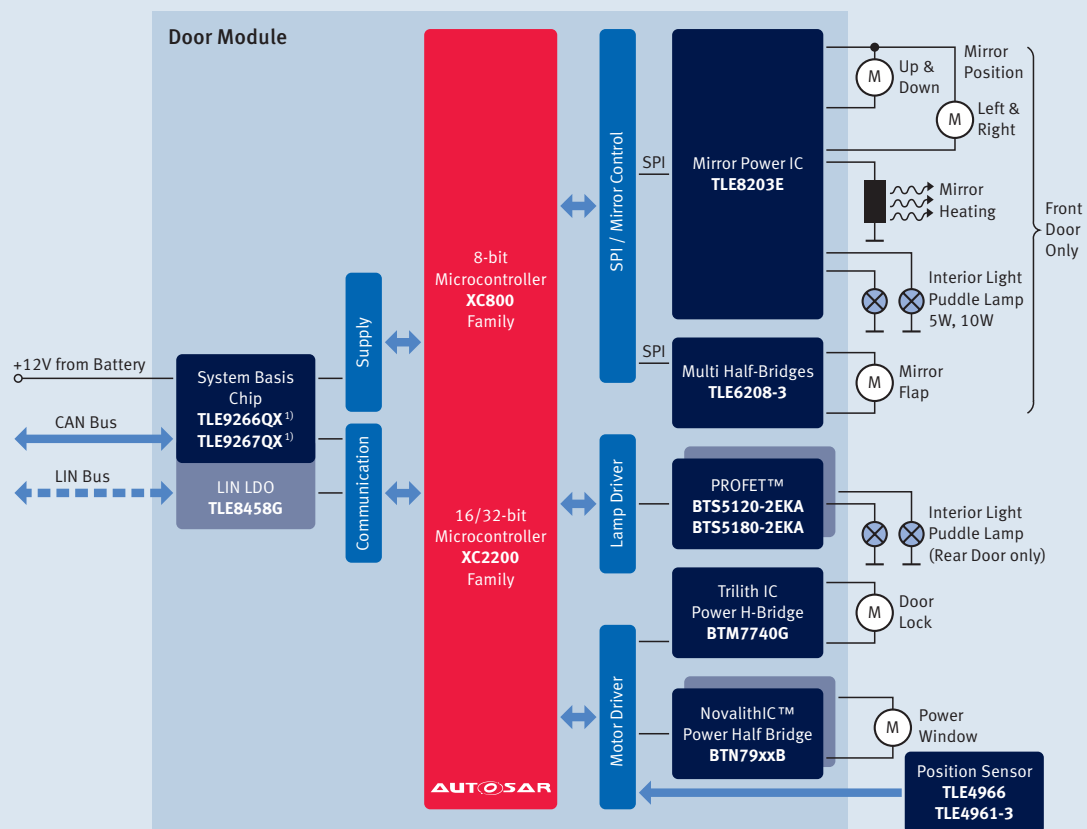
Door Module

+12V from Battery

CAN Bus

LIN Bus

System Basis Chip
**TLE9266QX** $^{1)}$
**TLE9267QX** $^{1)}$

LIN LDO
**TLE8458G**

Supply

Communication

8-bit
Microcontroller
**XC800**
Family

16/32-bit
Microcontroller
**XC2200**
Family

AUTOSAR

SPI / Mirror Control

Lamp Driver

Motor Driver

SPI

Mirror Power IC
**TLE8203E**

SPI

Multi Half-Bridges
**TLE6208-3**

PROFET™
**BTS5120-2EKA**
**BTS5180-2EKA**

Trilith IC
Power H-Bridge
**BTM7740G**

NovalithIC™
Power Half Bridge
**BTN79xxB**

M
Up & Down

M
Left & Right

Mirror Position

Mirror Heating

Interior Light
Puddle Lamp
5W, 10W

M
Mirror Flap

Front Door Only

Interior Light
Puddle Lamp
(Rear Door only)

M
Door Lock

M
Power Window

Position Sensor
**TLE4966**
**TLE4961-3**